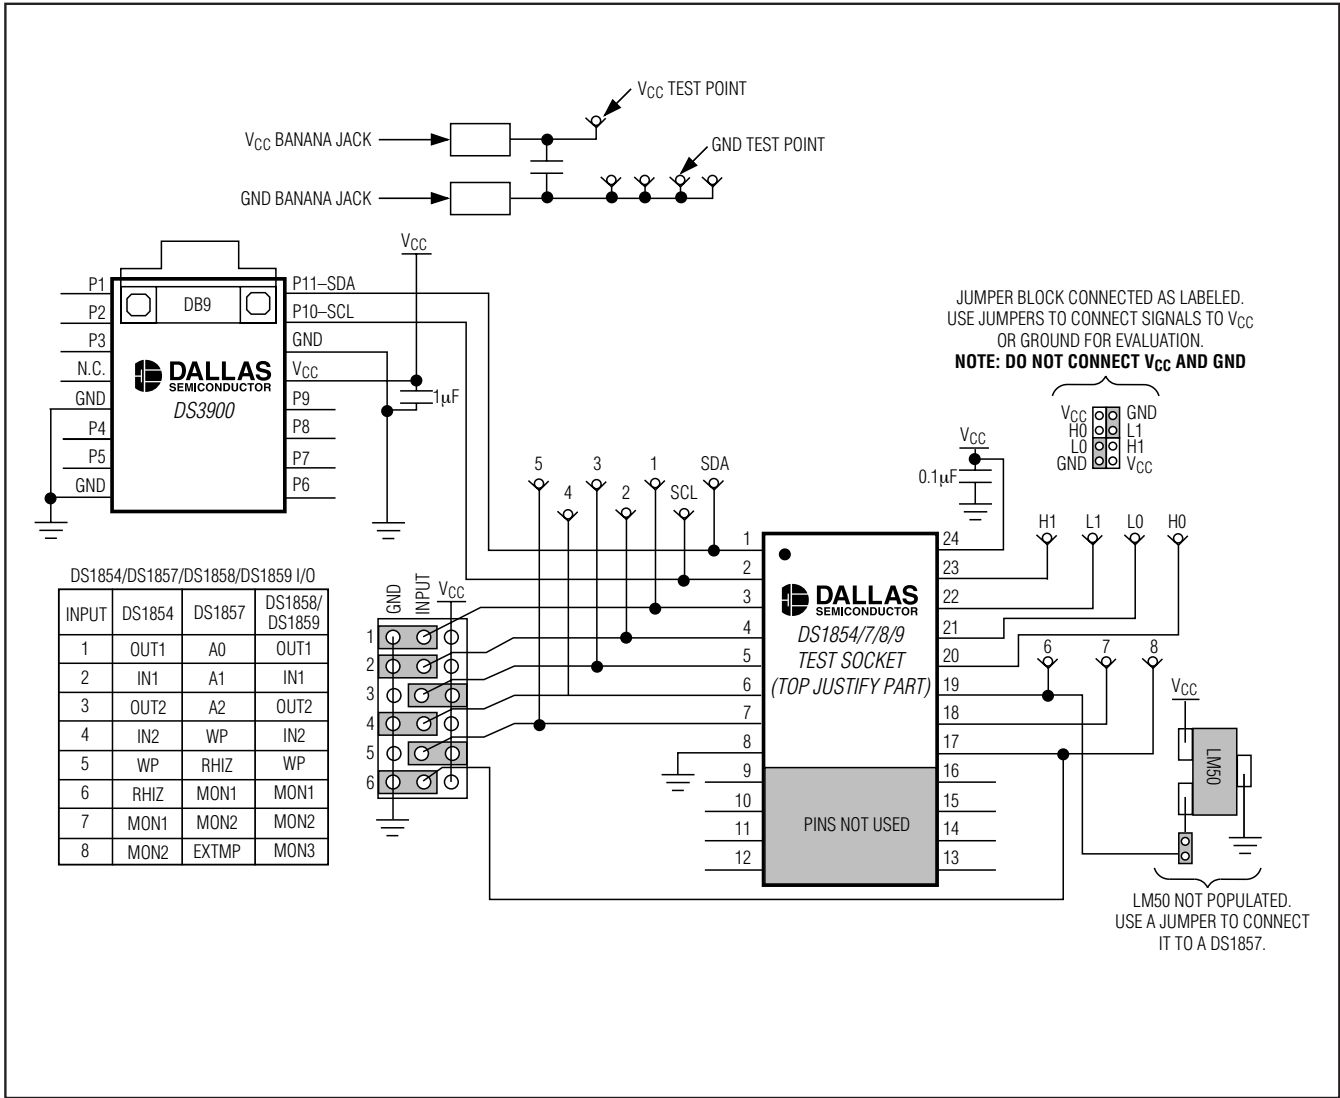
$V_{CC}$ TEST POINT

$V_{CC}$ BANANA JACK

GND TEST POINT

GND BANANA JACK

$V_{CC}$

P1
P2
P3
N.C.
GND
P4
P5
GND

DB9

DALLAS SEMICONDUCTOR
DS3900

P11–SDA
P10–SCL
GND
$V_{CC}$
P9
P8
P7
P6

1μF

JUMPER BLOCK CONNECTED AS LABELED. USE JUMPERS TO CONNECT SIGNALS TO $V_{CC}$ OR GROUND FOR EVALUATION.
**NOTE: DO NOT CONNECT $V_{CC}$ AND GND**

$V_{CC}$ GND
H0 L1
L0 H1
GND $V_{CC}$

$V_{CC}$
0.1μF

5 4 3 2 1 SCL SDA

H1 L1 L0 H0

DS1854/DS1857/DS1858/DS1859 I/O

| INPUT | DS1854 | DS1857 | DS1858/ DS1859 |
|---|---|---|---|
| 1 | OUT1 | A0 | OUT1 |
| 2 | IN1 | A1 | IN1 |
| 3 | OUT2 | A2 | OUT2 |
| 4 | IN2 | WP | IN2 |
| 5 | WP | RHIZ | WP |
| 6 | RHIZ | MON1 | MON1 |
| 7 | MON1 | MON2 | MON2 |
| 8 | MON2 | EXTMP | MON3 |

GND INPUT $V_{CC}$
1
2
3
4
5
6

1
2
3
4
5
6
7
8
9
10
11
12

DALLAS SEMICONDUCTOR
DS1854/7/8/9
TEST SOCKET
(TOP JUSTIFY PART)

PINS NOT USED

24
23
22
21
20
19
18
17
16
15
14
13

6 7 8

$V_{CC}$
LM50

LM50 NOT POPULATED. USE A JUMPER TO CONNECT IT TO A DS1857.